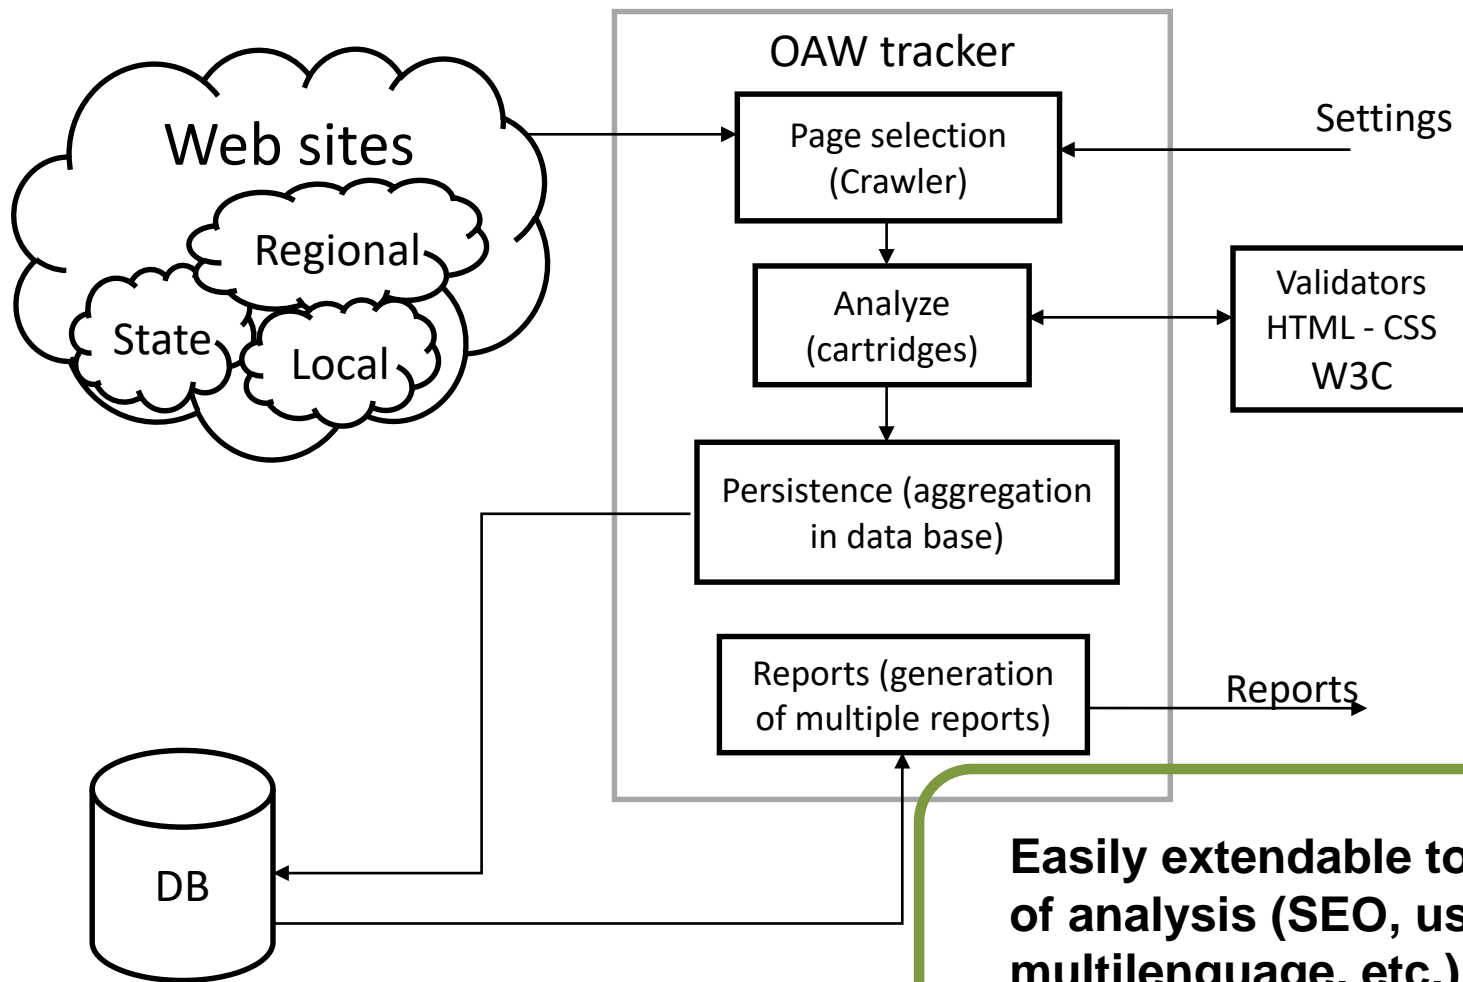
Web sites
Regional
State
Local

OAW tracker
Page selection (Crawler)
Analyze (cartridges)
Persistence (aggregation in data base)
Reports (generation of multiple reports)

Settings
Validators
HTML - CSS
W3C
Reports

DB

Easily extendable to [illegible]
of analysis (SEO, us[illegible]
multilenguage, etc.)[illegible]